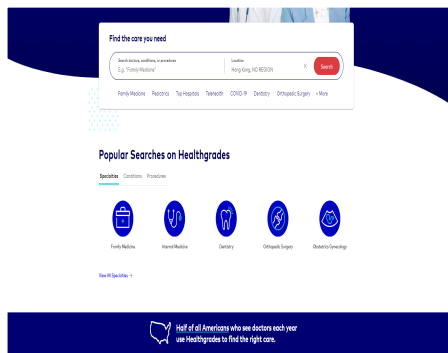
Find the care you need

Search doctors, conditions, or procedures
E.g., "Family Medicine"

Location
Hong Kong, HO REGION

Search

Family Medicine Pediatrics Top Hospitals Telehealth COVID-19 Dentistry Orthopedic Surgery + More

Popular Searches on Healthgrades

Specialties Conditions Procedures

Family Medicine
Internal Medicine
Dentistry
Orthopedic Surgery
Obstetrics/Gynecology

View All Specialties →

Half of all Americans who see doctors each year use Healthgrades to find the right care.